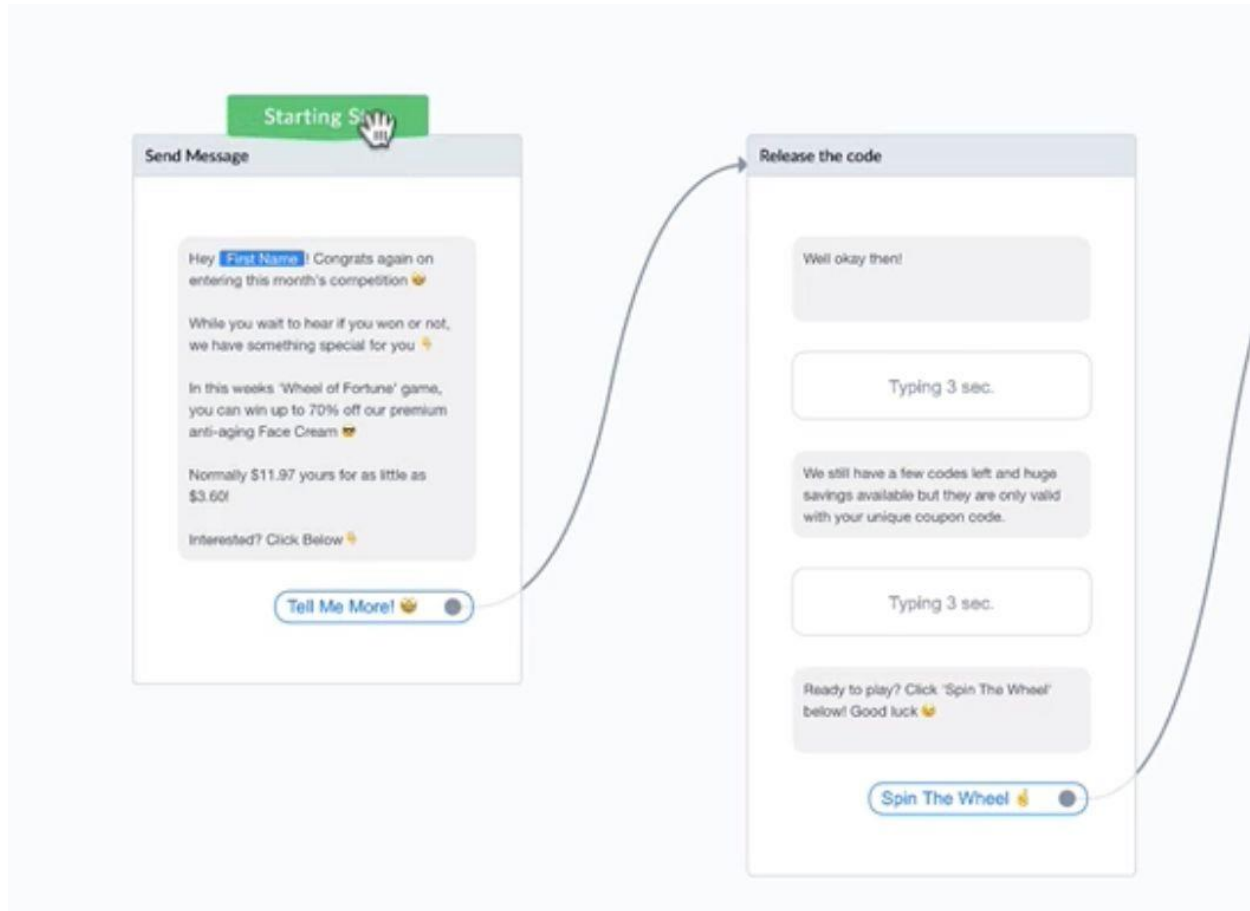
Starting S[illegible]

Send Message

Hey First Name ! Congrats again on entering this month's competition 😮

While you wait to hear if you won or not, we have something special for you 👇

In this weeks 'Wheel of Fortune' game, you can win up to 70% off our premium anti-aging Face Cream 😎

Normally $11.97 yours for as little as $3.60!

Interested? Click Below 👇

Tell Me More! 😮

Release the code

Well okay then!

Typing 3 sec.

We still have a few codes left and huge savings available but they are only valid with your unique coupon code.

Typing 3 sec.

Ready to play? Click 'Spin The Wheel' below! Good luck 😉

Spin The Wheel 🤞